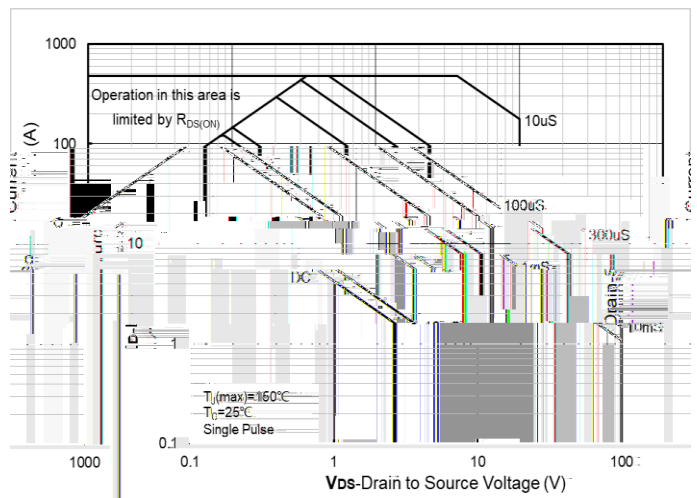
1000

Operation in this area is limited by $R_{DS(ON)}$

10uS

100

Current (A)

100uS

10

300uS

1mS

DC

Drain

1

10mS

$T_J$(max)=150°C
$T_C$=25°C
Single Pulse

0.1

1000

0.1

1

10

100

$V_{DS}$-Drain to Source Voltage (V)